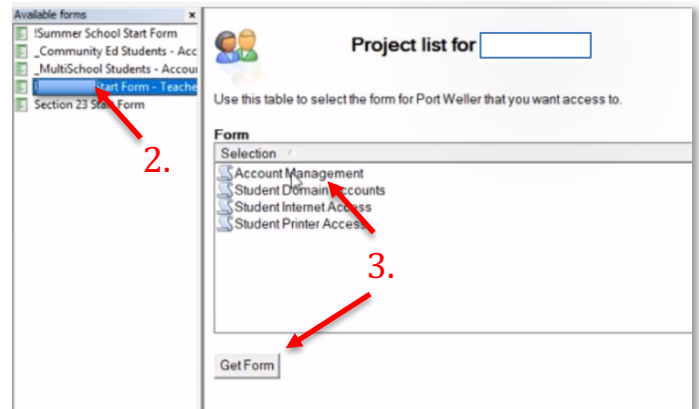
Available forms
×
!Summer School Start Form
_Community Ed Students - Acc
_MultiSchool Students - Accou
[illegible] Start Form - Teache
Section 23 Start Form

2.

Project list for

Use this table to select the form for Port Weller that you want access to.

Form

| Selection |
|---|
| Account Management |
| Student Domain Accounts |
| Student Internet Access |
| Student Printer Access |

3.

Get Form